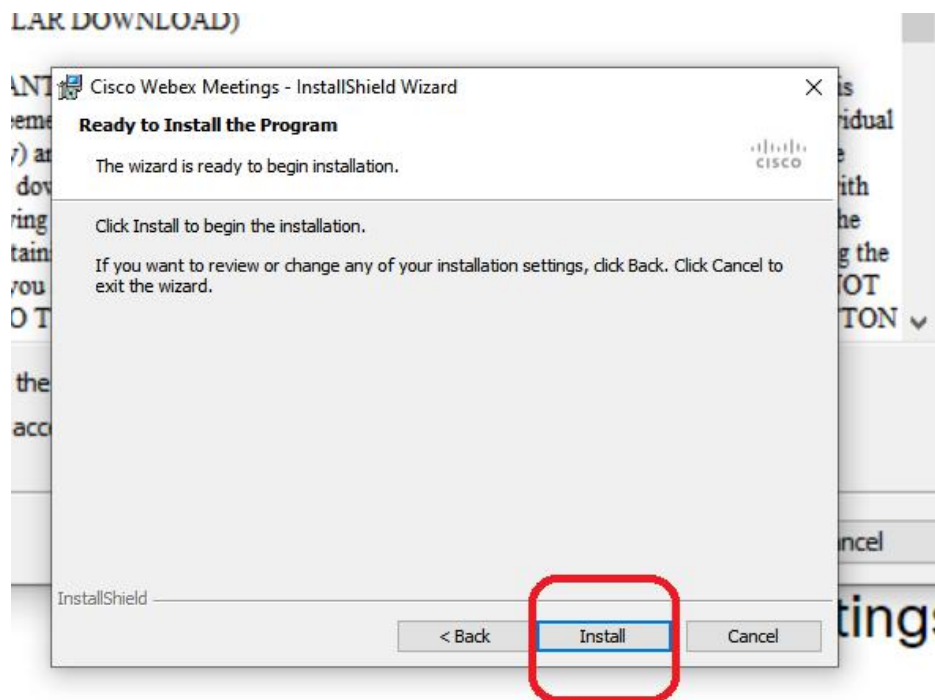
LAR DOWNLOAD)

ANT
eme
) a
dov
ing
tain
you
O T

is
idual
e
ith
he
g the
OT
TON

the
acc

ncel

tings

Cisco Webex Meetings - InstallShield Wizard

×

Ready to Install the Program

The wizard is ready to begin installation.

cisco

Click Install to begin the installation.

If you want to review or change any of your installation settings, click Back. Click Cancel to exit the wizard.

InstallShield

< Back

Install

Cancel